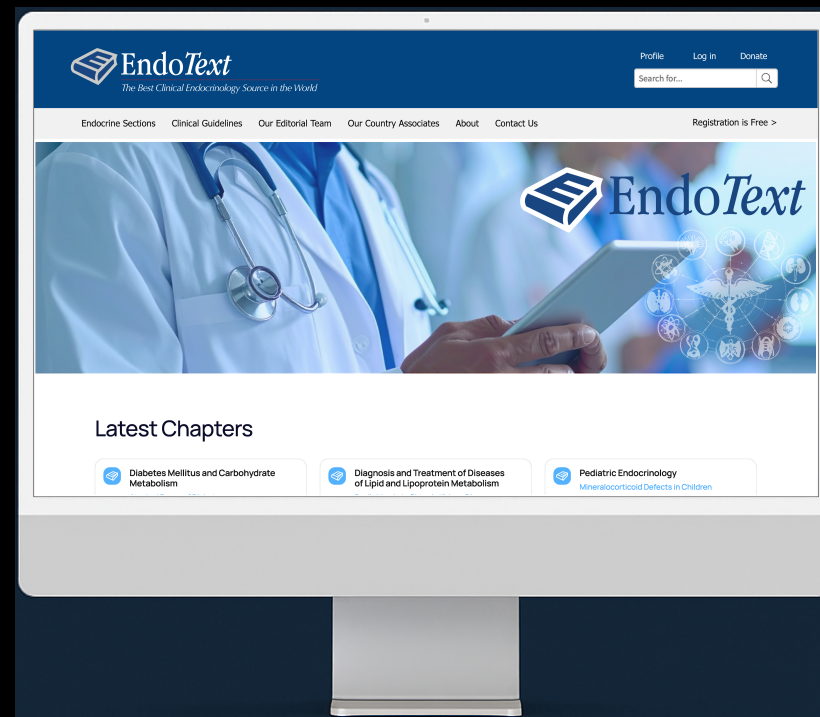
EndoText
The Best Clinical Endocrinology Source in the World

Profile Log in Donate
Search for...

Endocrine Sections Clinical Guidelines Our Editorial Team Our Country Associates About Contact Us
Registration is Free >

EndoText

Latest Chapters

Diabetes Mellitus and Carbohydrate Metabolism
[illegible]

Diagnosis and Treatment of Diseases of Lipid and Lipoprotein Metabolism
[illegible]

Pediatric Endocrinology
Mineralocorticoid Defects in Children